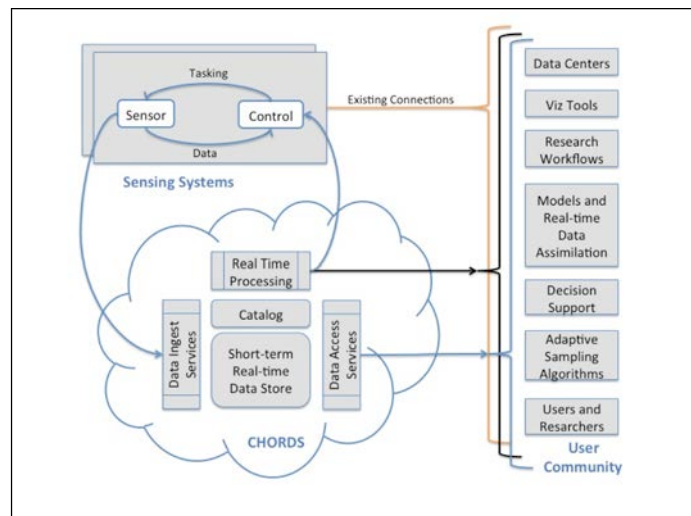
Tasking

Sensor

Control

Data

Sensing Systems

Existing Connections

Data Centers

Viz Tools

Research Workflows

Models and Real-time Data Assimilation

Decision Support

Adaptive Sampling Algorithms

Users and Resarchers

User Community

Real Time Processing

Catalog

Data Ingest Services

Short-term Real-time Data Store

Data Access Services

CHORDS